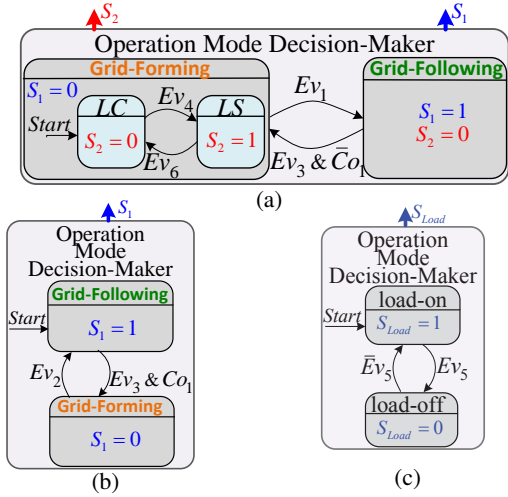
$S_2$

$S_1$

Operation Mode Decision-Maker

Grid-Forming

$S_1 = 0$

$LC$

$Ev_4$

$LS$

Start

$S_2 = 0$

$S_2 = 1$

$Ev_6$

$Ev_1$

Grid-Following

$S_1 = 1$

$S_2 = 0$

$Ev_3$ & $\bar{C}o_1$

(a)

$S_1$

Operation Mode Decision-Maker

Grid-Following

Start

$S_1 = 1$

$Ev_2$

$Ev_3$ & $Co_1$

Grid-Forming

$S_1 = 0$

(b)

$S_{Load}$

Operation Mode Decision-Maker

load-on

Start

$S_{Load} = 1$

$\bar{E}v_5$

$Ev_5$

load-off

$S_{Load} = 0$

(c)